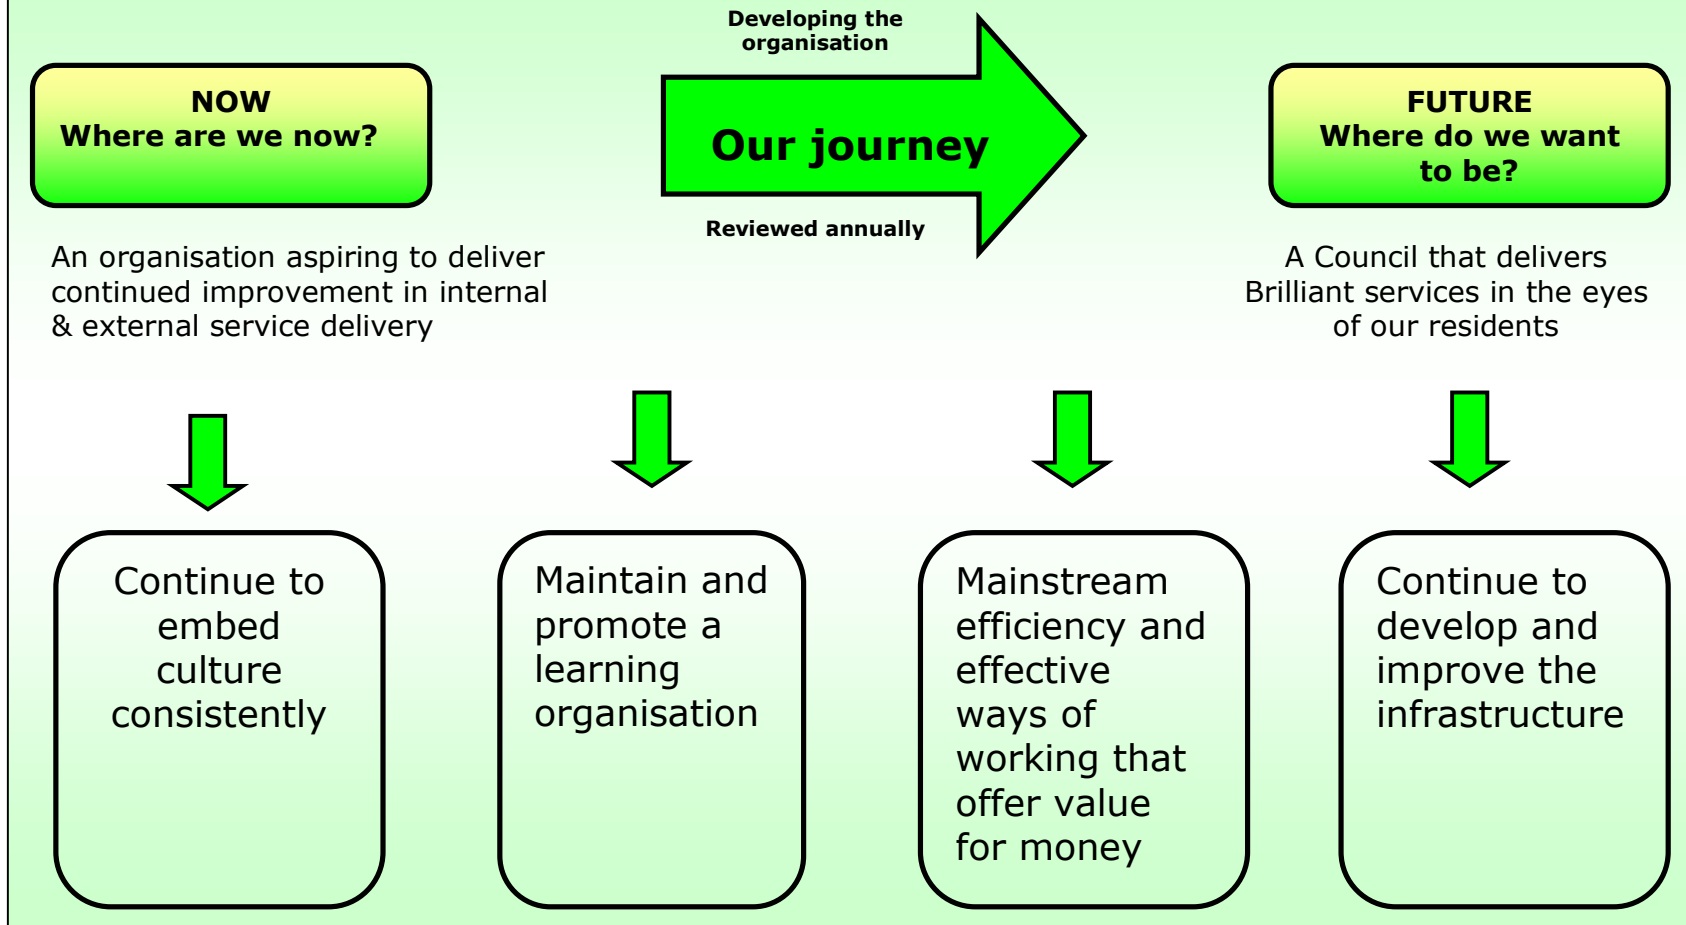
NOW
Where are we now?

Developing the organisation

Our journey

Reviewed annually

FUTURE
Where do we want to be?

An organisation aspiring to deliver continued improvement in internal & external service delivery

A Council that delivers Brilliant services in the eyes of our residents

Continue to embed culture consistently

Maintain and promote a learning organisation

Mainstream efficiency and effective ways of working that offer value for money

Continue to develop and improve the infrastructure